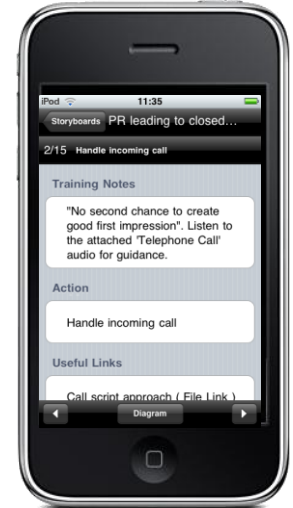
iPod
11:35
Storyboards
PR leading to closed...
2/15 Handle incoming call
Training Notes
"No second chance to create good first impression". Listen to the attached 'Telephone Call' audio for guidance.
Action
Handle incoming call
Useful Links
Call script approach ( File Link )
Diagram